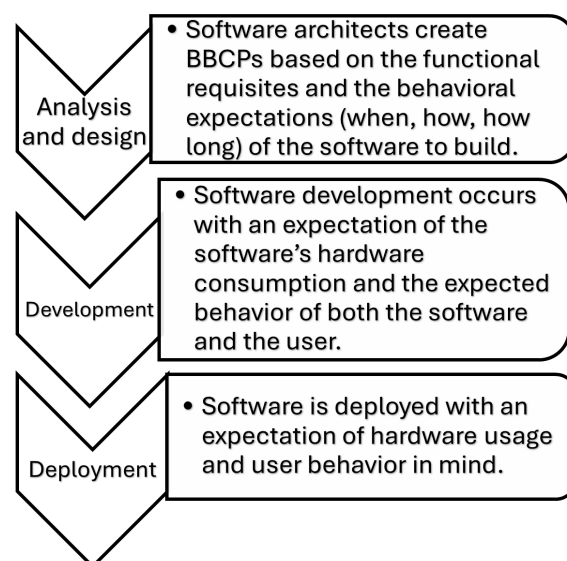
Analysis and design

• Software architects create BBCPs based on the functional requisites and the behavioral expectations (when, how, how long) of the software to build.

Development

• Software development occurs with an expectation of the software's hardware consumption and the expected behavior of both the software and the user.

Deployment

• Software is deployed with an expectation of hardware usage and user behavior in mind.